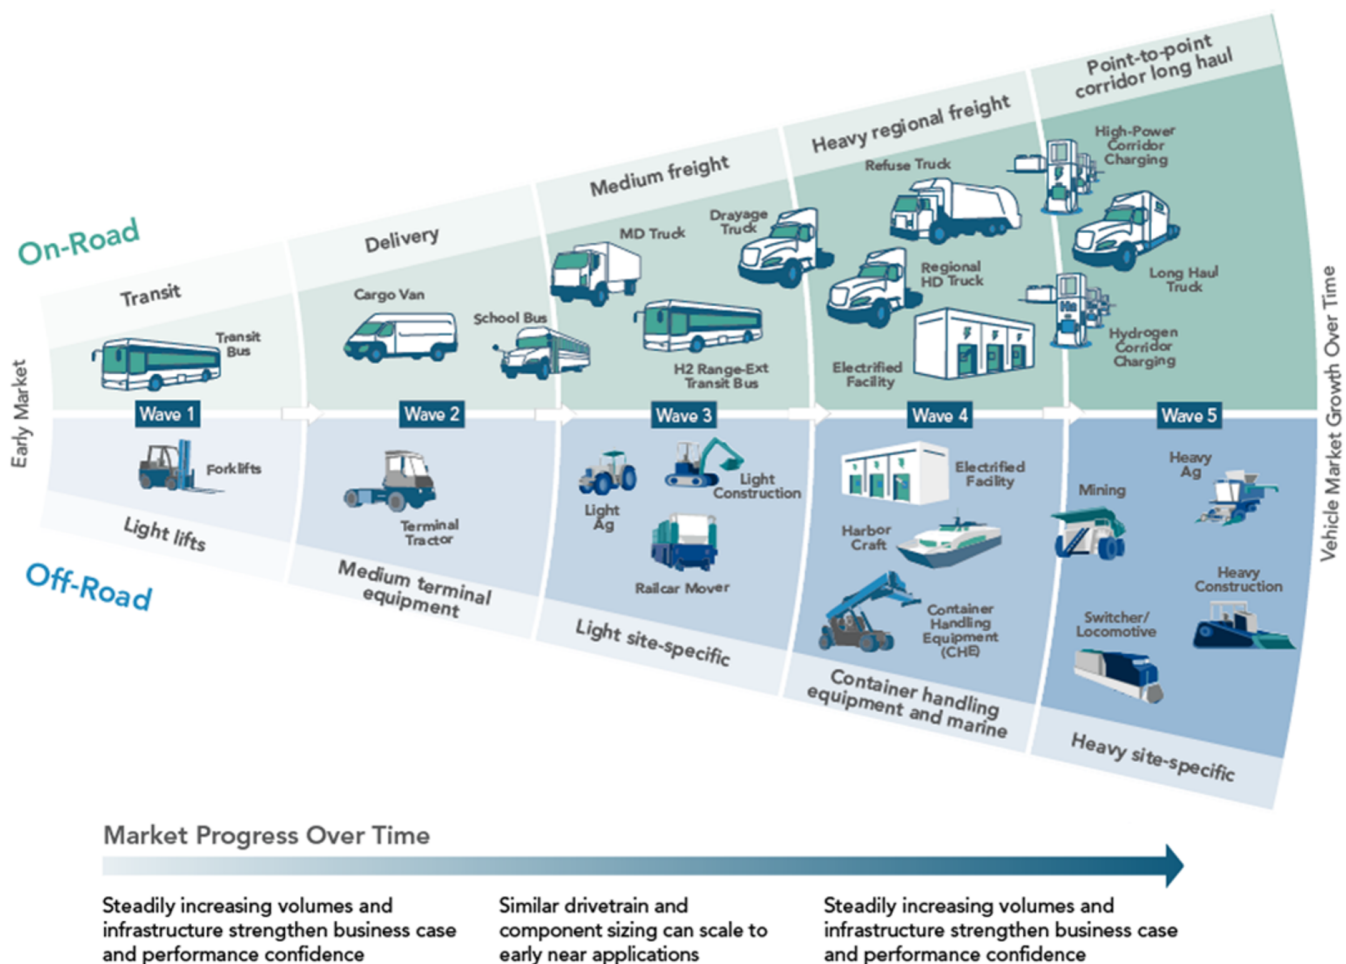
On-Road

Transit

Transit Bus

Delivery

Cargo Van

School Bus

Medium freight

MD Truck

Drayage Truck

H2 Range-Ext Transit Bus

Heavy regional freight

Refuse Truck

Regional HD Truck

Electrified Facility

Point-to-point corridor long haul

High-Power Corridor Charging

Long Haul Truck

Hydrogen Corridor Charging

Early Market

Wave 1

Wave 2

Wave 3

Wave 4

Wave 5

Vehicle Market Growth Over Time

Forklifts

Light lifts

Terminal Tractor

Medium terminal equipment

Light Ag

Light Construction

Railcar Mover

Light site-specific

Electrified Facility

Harbor Craft

Container Handling Equipment (CHE)

Container handling equipment and marine

Mining

Heavy Ag

Heavy Construction

Switcher/ Locomotive

Heavy site-specific

Off-Road

Market Progress Over Time

Steadily increasing volumes and infrastructure strengthen business case and performance confidence

Similar drivetrain and component sizing can scale to early near applications

Steadily increasing volumes and infrastructure strengthen business case and performance confidence